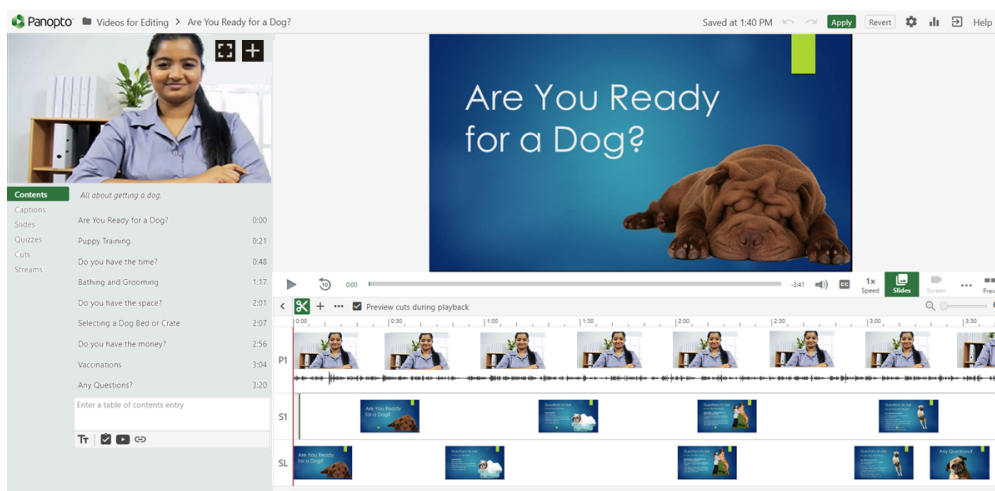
Panopto Videos for Editing > Are You Ready for a Dog?

Saved at 1:40 PM Apply Revert Help

Contents
Captions
Slides
Quizzes
Cuts
Streams

All about getting a dog.

| | |
|---|---|
| Are You Ready for a Dog? | 0:00 |
| Puppy Training | 0:21 |
| Do you have the time? | 0:48 |
| Bathing and Grooming | 1:17 |
| Do you have the space? | 2:01 |
| Selecting a Dog Bed or Crate | 2:07 |
| Do you have the money? | 2:56 |
| Vaccinations | 3:04 |
| Any Questions? | 3:20 |

Enter a table of contents entry

Are You Ready for a Dog?

0:00 -3:41 1x Speed Slides Screen Prev

Preview cuts during playback

0:00 0:30 1:00 1:30 2:00 2:30 3:00 3:30

P1
S1
SL

Are You Ready for a Dog?
Any Questions?